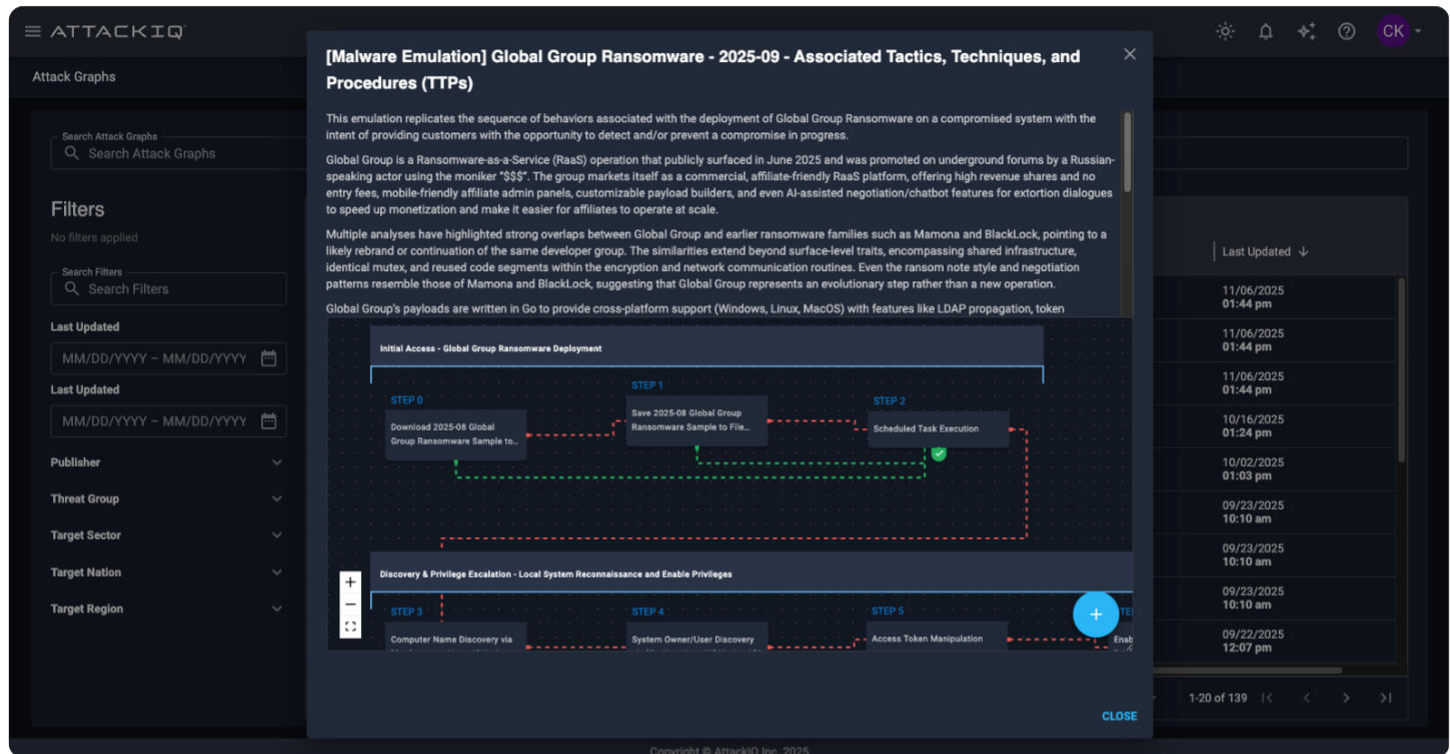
ATTACKIQ

CK

Attack Graphs

Search Attack Graphs
Search Attack Graphs

Filters
No filters applied

Search Filters
Search Filters

Last Updated
MM/DD/YYYY – MM/DD/YYYY

Last Updated
MM/DD/YYYY – MM/DD/YYYY

Publisher
Threat Group
Target Sector
Target Nation
Target Region

[Malware Emulation] Global Group Ransomware - 2025-09 - Associated Tactics, Techniques, and Procedures (TTPs)

This emulation replicates the sequence of behaviors associated with the deployment of Global Group Ransomware on a compromised system with the intent of providing customers with the opportunity to detect and/or prevent a compromise in progress.

Global Group is a Ransomware-as-a-Service (RaaS) operation that publicly surfaced in June 2025 and was promoted on underground forums by a Russian-speaking actor using the moniker "$$$". The group markets itself as a commercial, affiliate-friendly RaaS platform, offering high revenue shares and no entry fees, mobile-friendly affiliate admin panels, customizable payload builders, and even AI-assisted negotiation/chatbot features for extortion dialogues to speed up monetization and make it easier for affiliates to operate at scale.

Multiple analyses have highlighted strong overlaps between Global Group and earlier ransomware families such as Mamona and BlackLock, pointing to a likely rebrand or continuation of the same developer group. The similarities extend beyond surface-level traits, encompassing shared infrastructure, identical mutex, and reused code segments within the encryption and network communication routines. Even the ransom note style and negotiation patterns resemble those of Mamona and BlackLock, suggesting that Global Group represents an evolutionary step rather than a new operation.

Global Group's payloads are written in Go to provide cross-platform support (Windows, Linux, MacOS) with features like LDAP propagation, token

Initial Access - Global Group Ransomware Deployment

STEP 0
Download 2025-08 Global Group Ransomware Sample to...

STEP 1
Save 2025-08 Global Group Ransomware Sample to File...

STEP 2
Scheduled Task Execution

Discovery & Privilege Escalation - Local System Reconnaissance and Enable Privileges

STEP 3
Computer Name Discovery via

STEP 4
System Owner/User Discovery

STEP 5
Access Token Manipulation

Enab

CLOSE

Last Updated

11/06/2025 01:44 pm
11/06/2025 01:44 pm
11/06/2025 01:44 pm
10/16/2025 01:24 pm
10/02/2025 01:03 pm
09/23/2025 10:10 am
09/23/2025 10:10 am
09/23/2025 10:10 am
09/22/2025 12:07 pm

1-20 of 139

Copyright © AttackIQ Inc. 2025